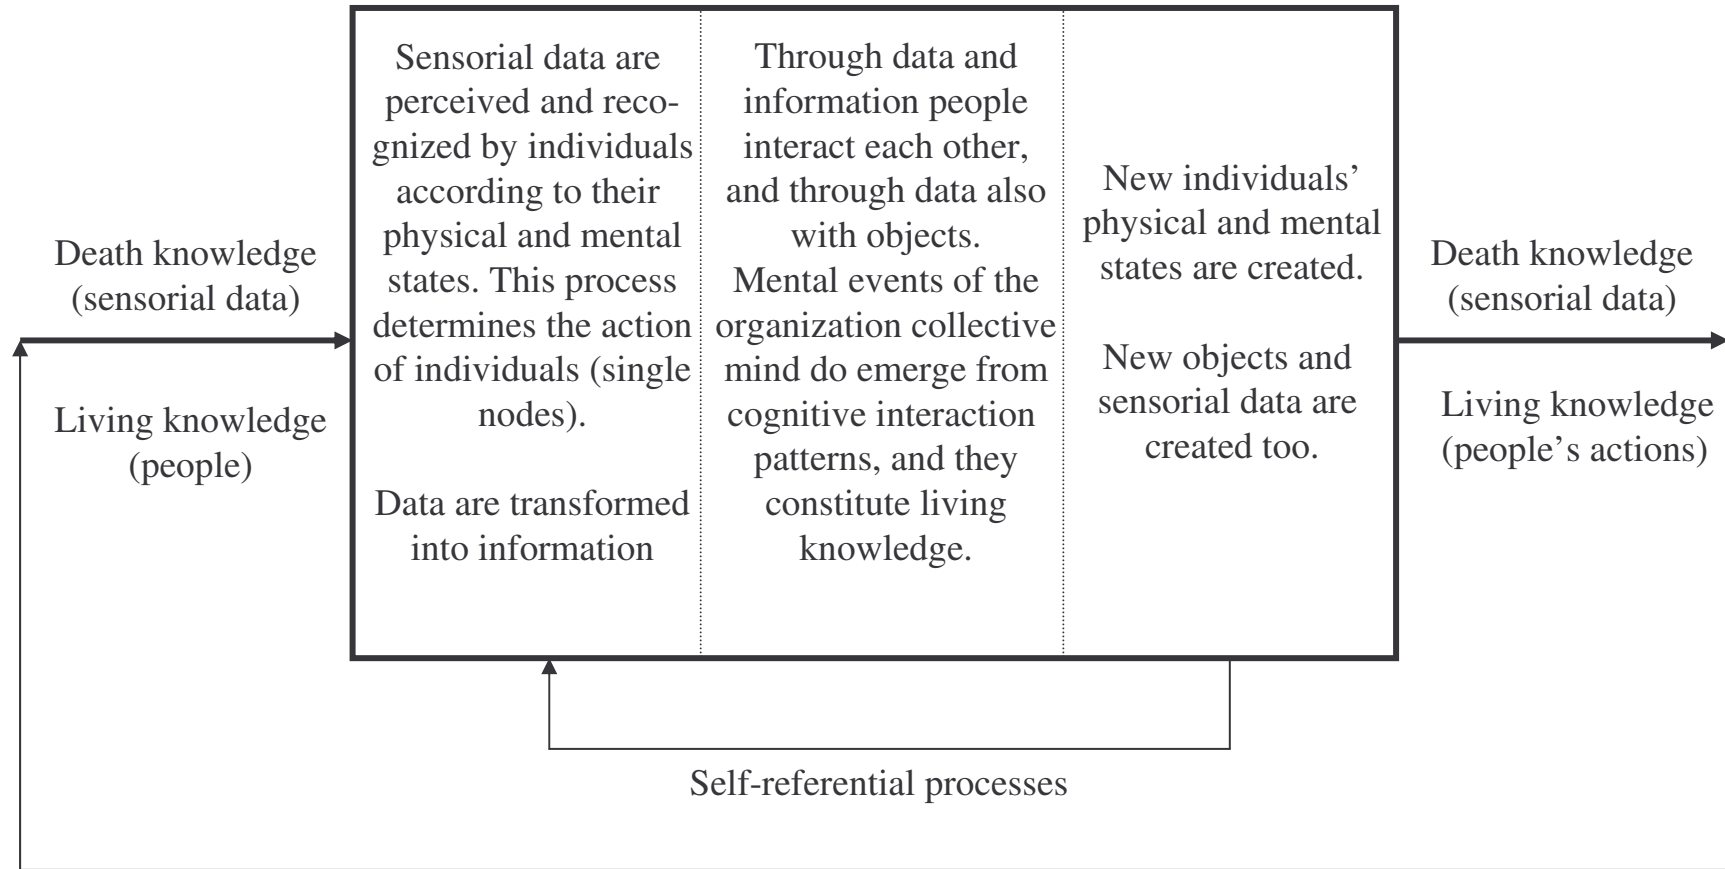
Death knowledge (sensorial data)

Living knowledge (people)

Sensorial data are perceived and recognized by individuals according to their physical and mental states. This process determines the action of individuals (single nodes).

Data are transformed into information

Through data and information people interact each other, and through data also with objects. Mental events of the organization collective mind do emerge from cognitive interaction patterns, and they constitute living knowledge.

New individuals' physical and mental states are created.

New objects and sensorial data are created too.

Death knowledge (sensorial data)

Living knowledge (people's actions)

Self-referential processes